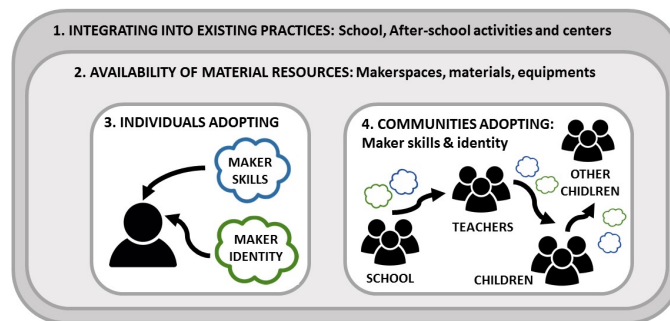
1. INTEGRATING INTO EXISTING PRACTICES: School, After-school activities and centers

2. AVAILABILITY OF MATERIAL RESOURCES: Makerspaces, materials, equipments

3. INDIVIDUALS ADOPTING

MAKER SKILLS

MAKER IDENTITY

4. COMMUNITIES ADOPTING: Maker skills & identity

OTHER CHIDLREN

TEACHERS

SCHOOL

CHILDREN